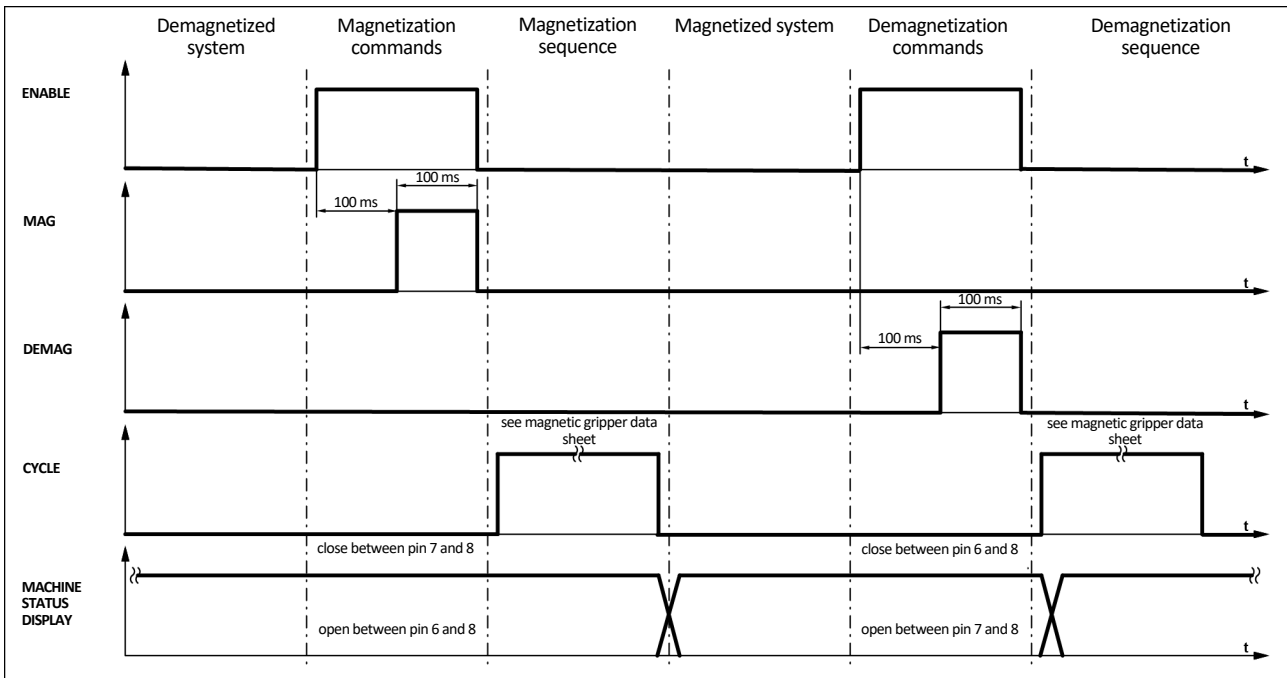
Demagnetized system

Magnetization commands

Magnetization sequence

Magnetized system

Demagnetization commands

Demagnetization sequence

ENABLE

t

100 ms

100 ms

MAG

t

100 ms

100 ms

DEMAG

t

see magnetic gripper data sheet

see magnetic gripper data sheet

CYCLE

t

close between pin 7 and 8

close between pin 6 and 8

MACHINE STATUS DISPLAY

open between pin 6 and 8

open between pin 7 and 8

t